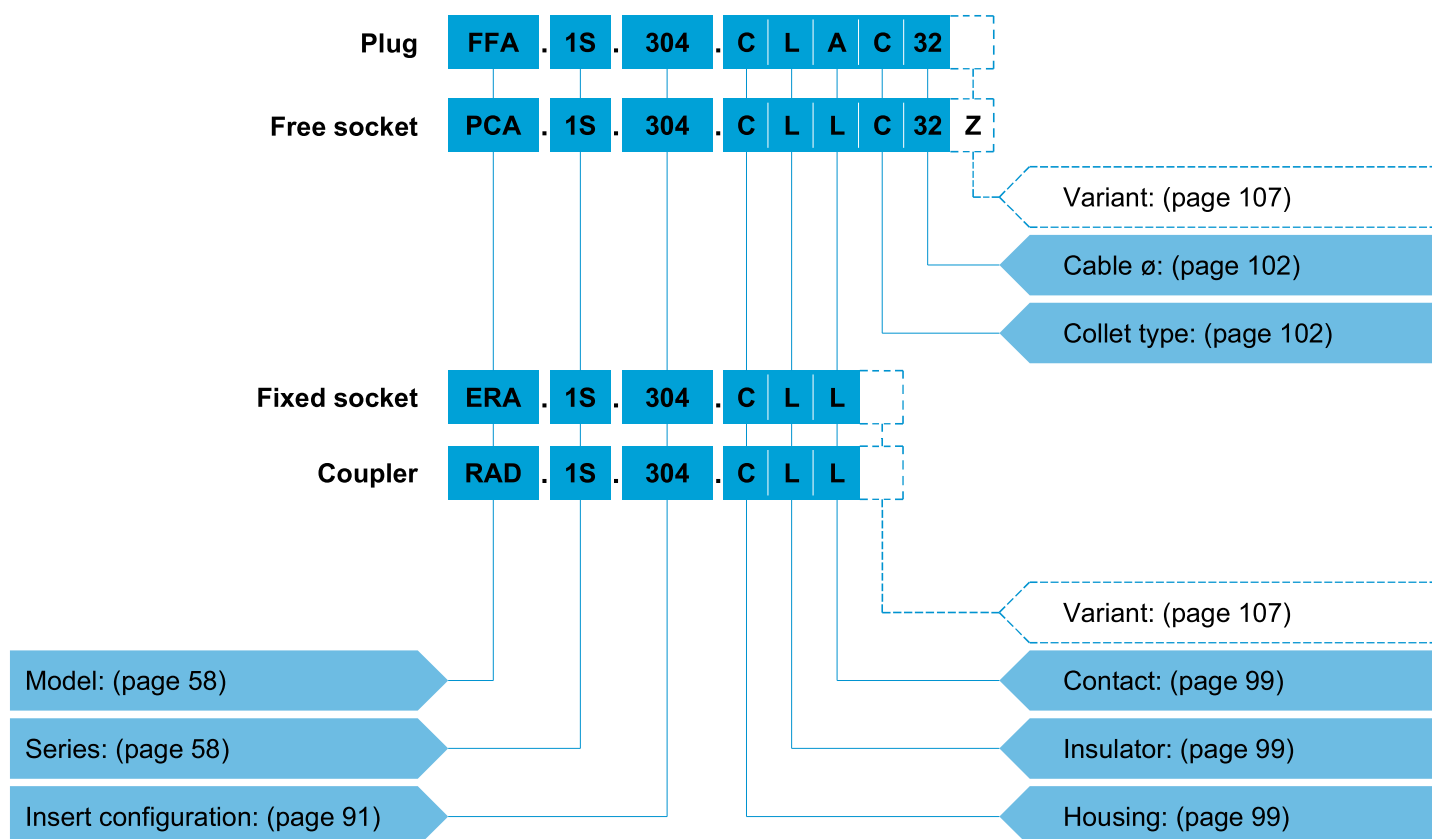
Plug FFA . 1S . 304 . C L A C 32

Free socket PCA . 1S . 304 . C L L C 32 Z

Variant: (page 107)

Cable ø: (page 102)

Collet type: (page 102)

Fixed socket ERA . 1S . 304 . C L L

Coupler RAD . 1S . 304 . C L L

Variant: (page 107)

Model: (page 58)

Contact: (page 99)

Series: (page 58)

Insulator: (page 99)

Insert configuration: (page 91)

Housing: (page 99)